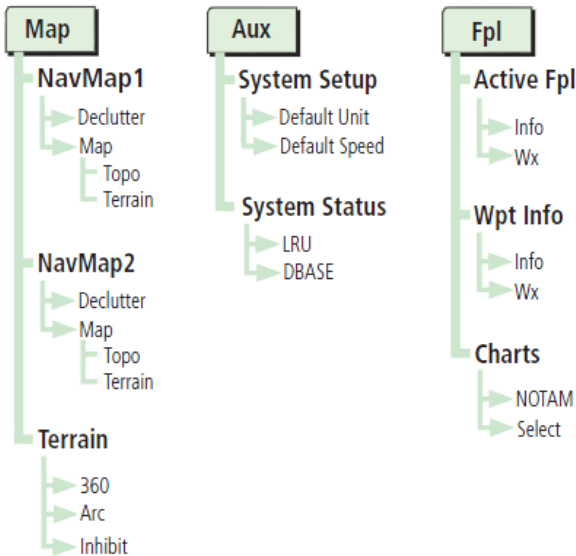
Map

NavMap1
Declutter
Map
Topo
Terrain

NavMap2
Declutter
Map
Topo
Terrain

Terrain
360
Arc
Inhibit

Aux

System Setup
Default Unit
Default Speed

System Status
LRU
DBASE

Fpl

Active Fpl
Info
Wx

Wpt Info
Info
Wx

Charts
NOTAM
Select